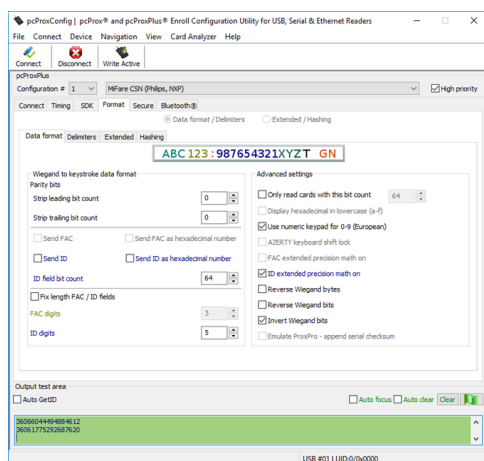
pcProxConfig | pcProx® and pcProxPlus® Enroll Configuration Utility for USB, Serial & Ethernet Readers

File Connect Device Navigation View Card Analyzer Help

Connect Disconnect Write Active

pcProxPlus

Configuration # 1 MiFare CSN (Philis, NXP) High priority

Connect Timing SDK Format Secure Bluetooth®

Data format / Delimiters Extended / Hashing

Data format Delimiters Extended Hashing

ABC123:987654321XYZT GN

Wiegand to keystroke data format

Parity bits

Strip leading bit count 0

Strip trailing bit count 0

Send FAC Send FAC as hexadecimal number

Send ID Send ID as hexadecimal number

ID field bit count 64

Fix length FAC / ID fields

FAC digits 3

ID digits 5

Advanced settings

Only read cards with this bit count 64

Display hexadecimal in lowercase (a-f)

Use numeric keypad for 0-9 (European)

AZERTY keyboard shift lock

FAC extended precision math on

ID extended precision math on

Reverse Wiegand bytes

Reverse Wiegand bits

Invert Wiegand bits

Emulate ProxPro - append serial checksum

Output test area

Auto GetID

Auto focus Auto clear Clear

36066044494884612
36061775292687620

USB #01 LUID:0x0000